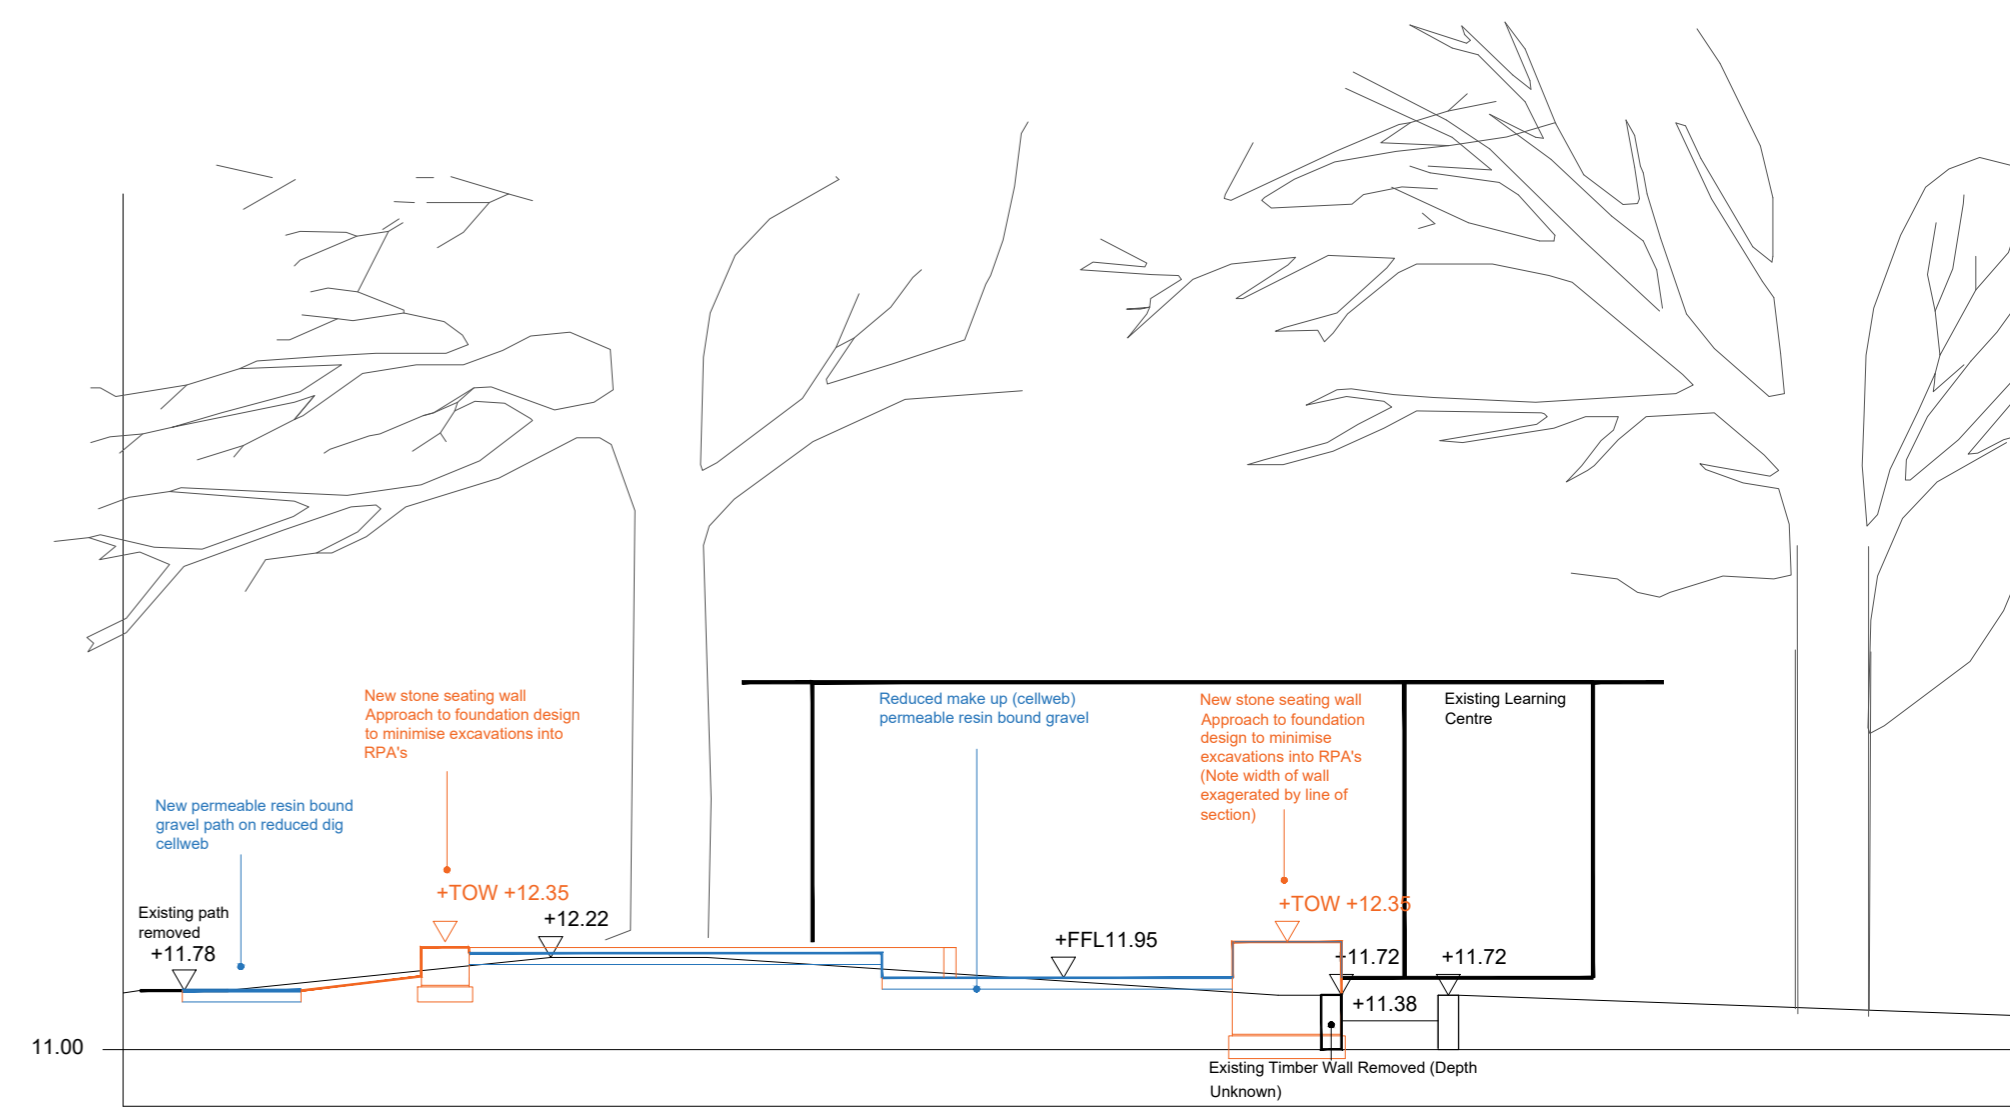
New stone seating wall Approach to foundation design to minimise excavations into RPA's

Reduced make up (cellweb) permeable resin bound gravel

New stone seating wall Approach to foundation design to minimise excavations into RPA's (Note width of wall exagerated by line of section)

Existing Learning Centre

New permeable resin bound gravel path on reduced dig cellweb

+TOW +12.35

+12.22

Existing path removed

+11.78

+FFL11.95

+TOW +12.35

+11.72

+11.72

+11.38

11.00

Existing Timber Wall Removed (Depth Unknown)